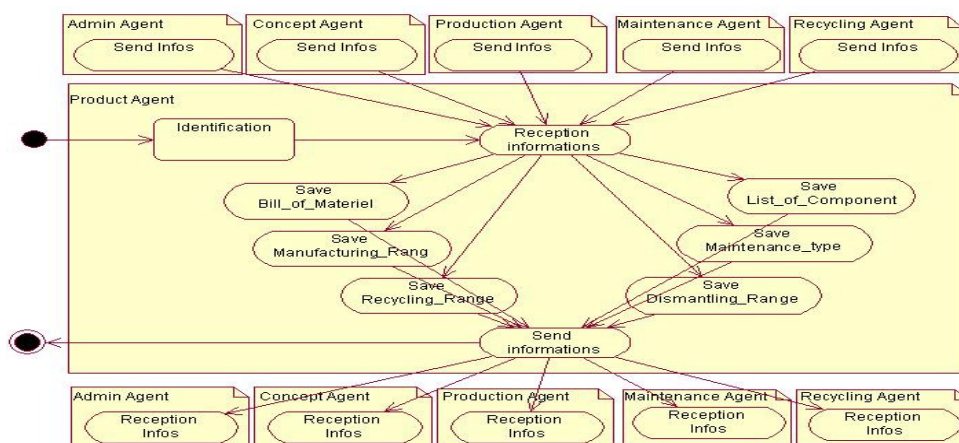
Admin Agent
Send Infos

Concept Agent
Send Infos

Production Agent
Send Infos

Maintenance Agent
Send Infos

Recycling Agent
Send Infos

Product Agent

Identification

Reception informations

Save Bill_of_Materiel

Save List_of_Component

Save Manufacturing_Rang

Save Maintenance_type

Save Recycling_Range

Save Dismantling_Range

Send informations

Admin Agent
Reception Infos

Concept Agent
Reception Infos

Production Agent
Reception Infos

Maintenance Agent
Reception Infos

Recycling Agent
Reception Infos